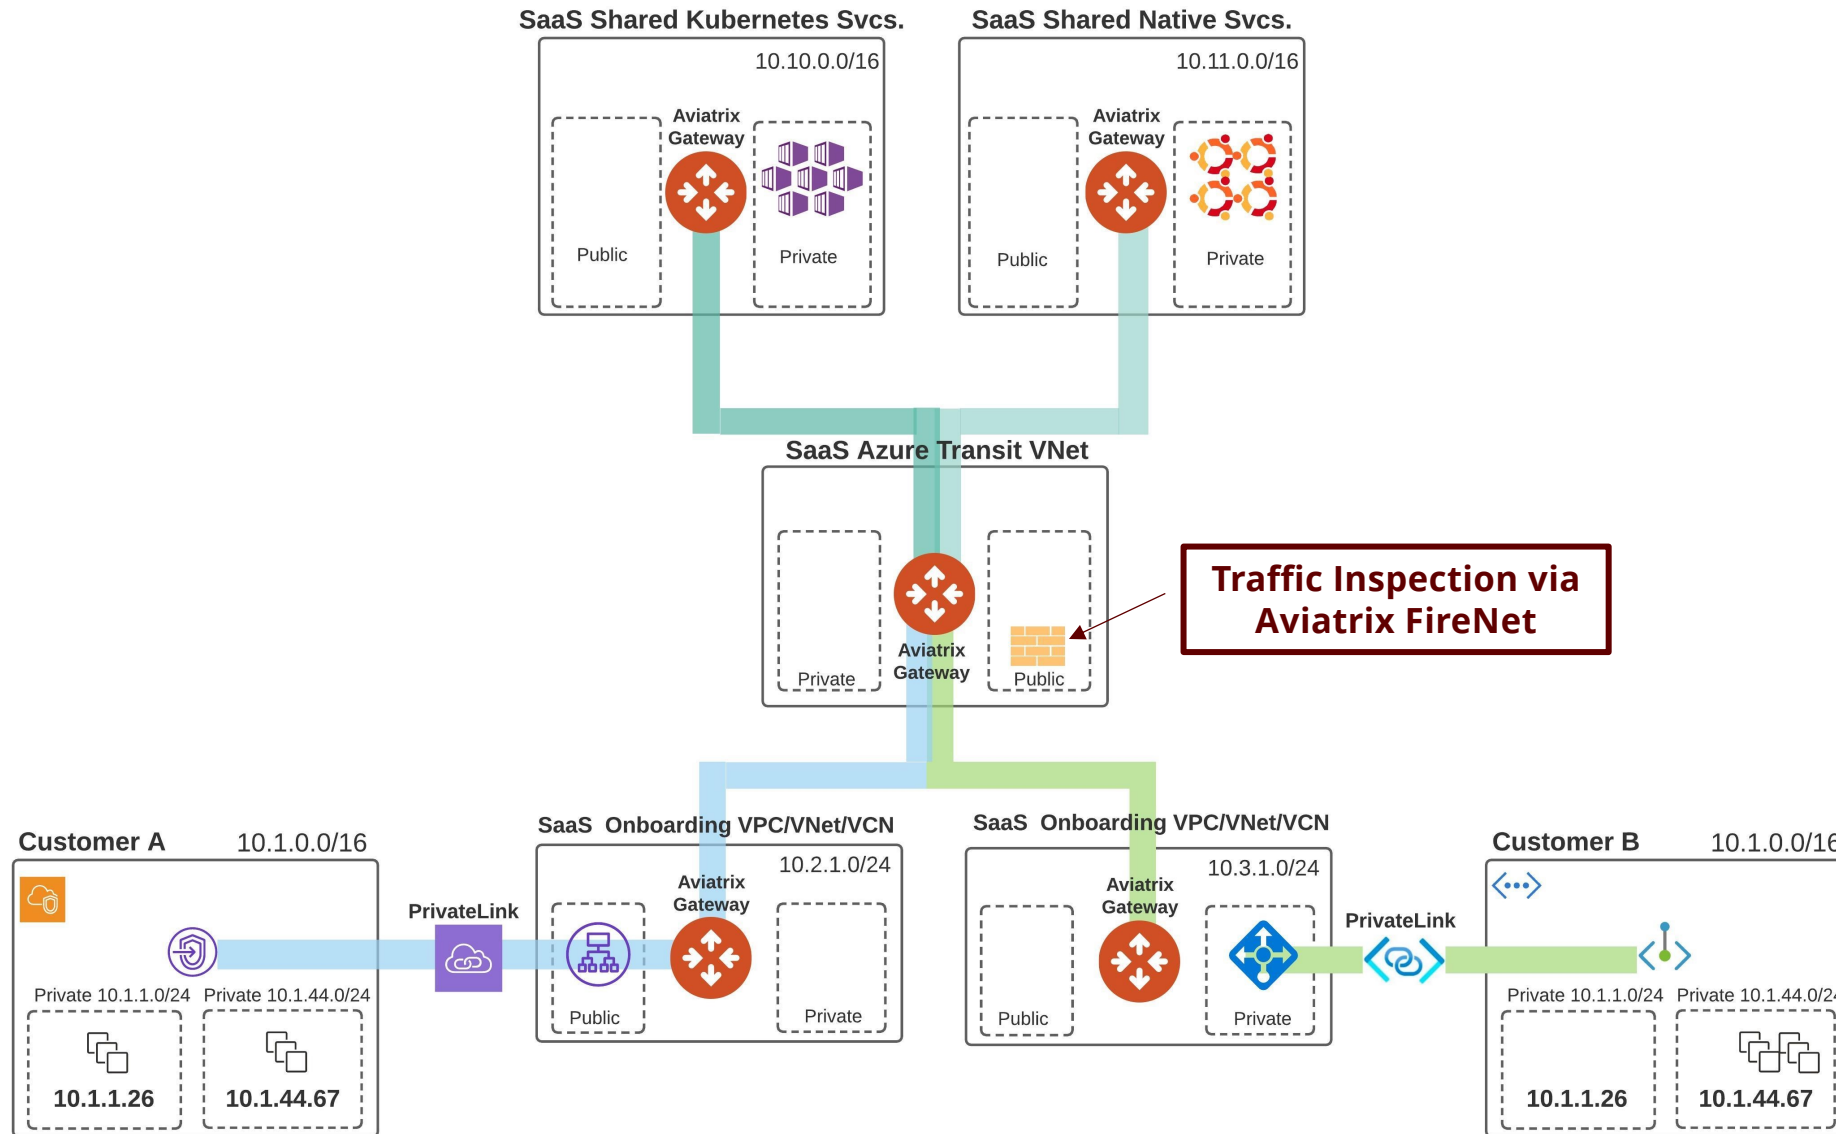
SaaS Shared Kubernetes Svcs.

10.10.0.0/16

Aviatrix Gateway

Public

Private

SaaS Shared Native Svcs.

10.11.0.0/16

Aviatrix Gateway

Public

Private

SaaS Azure Transit VNet

Private

Aviatrix Gateway

Public

Traffic Inspection via Aviatrix FireNet

Customer A 10.1.0.0/16

Private 10.1.1.0/24

Private 10.1.44.0/24

10.1.1.26

10.1.44.67

PrivateLink

SaaS Onboarding VPC/VNet/VCN

10.2.1.0/24

Aviatrix Gateway

Public

Private

SaaS Onboarding VPC/VNet/VCN

10.3.1.0/24

Aviatrix Gateway

Public

Private

PrivateLink

Customer B 10.1.0.0/16

Private 10.1.1.0/24

Private 10.1.44.0/2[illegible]

10.1.1.26

10.1.44.67